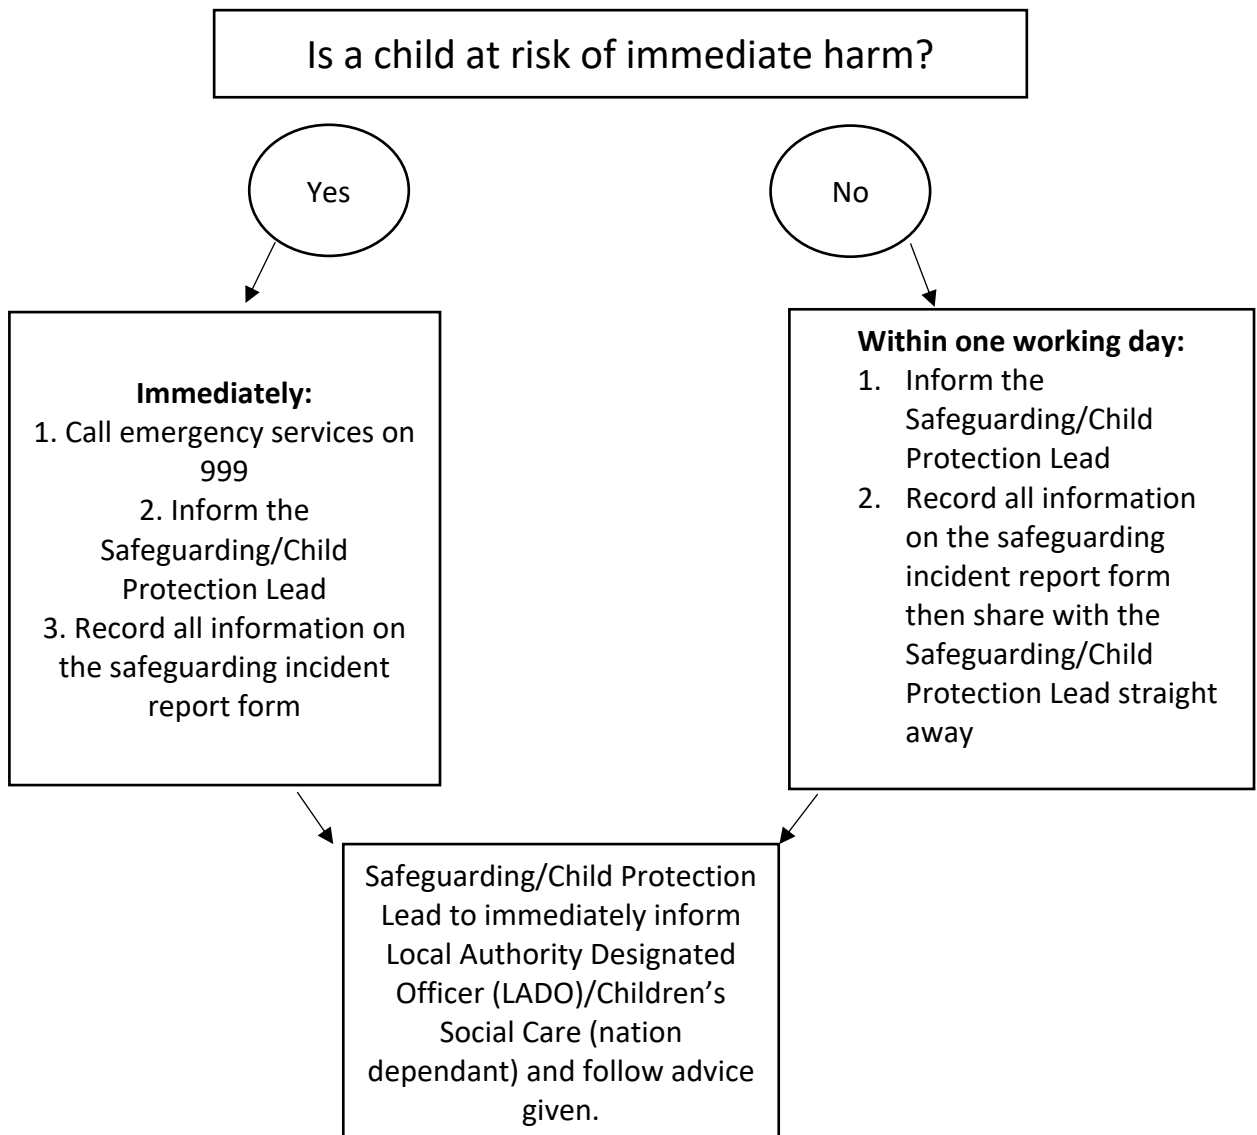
Is a child at risk of immediate harm?

Yes

No

**Immediately:**
1. Call emergency services on 999
2. Inform the Safeguarding/Child Protection Lead
3. Record all information on the safeguarding incident report form

**Within one working day:**
1. Inform the Safeguarding/Child Protection Lead
2. Record all information on the safeguarding incident report form then share with the Safeguarding/Child Protection Lead straight away

Safeguarding/Child Protection Lead to immediately inform Local Authority Designated Officer (LADO)/Children's Social Care (nation dependant) and follow advice given.